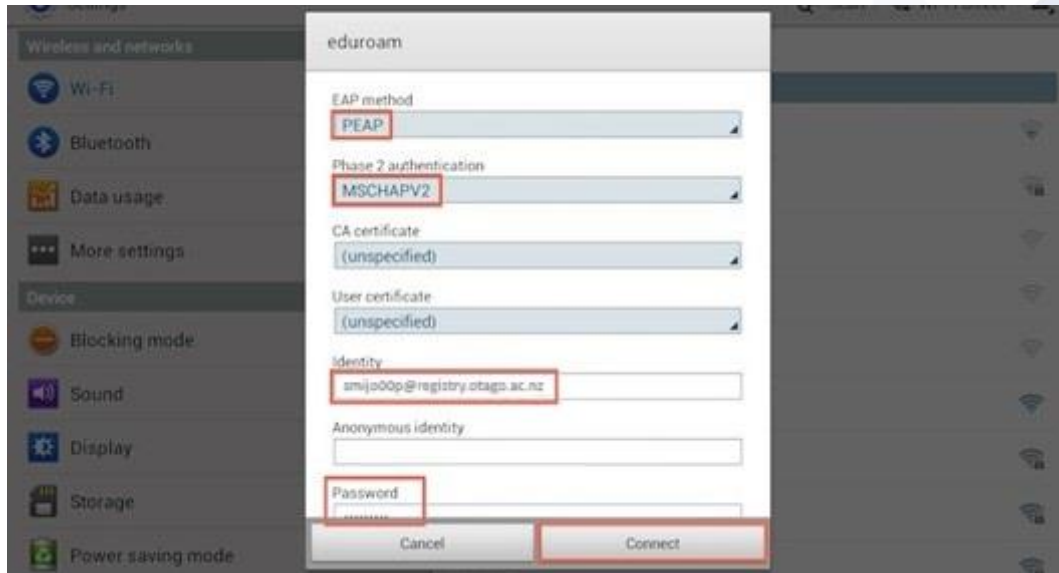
Wireless and networks

Wi-Fi

Bluetooth

Data usage

More settings

Device

Blocking mode

Sound

Display

Storage

Power saving mode

eduroam

EAP method

PEAP

Phase 2 authentication

MSCHAPV2

CA certificate

(unspecified)

User certificate

(unspecified)

Identity

smijo00p@registry.otago.ac.nz

Anonymous identity

Password

Cancel

Connect